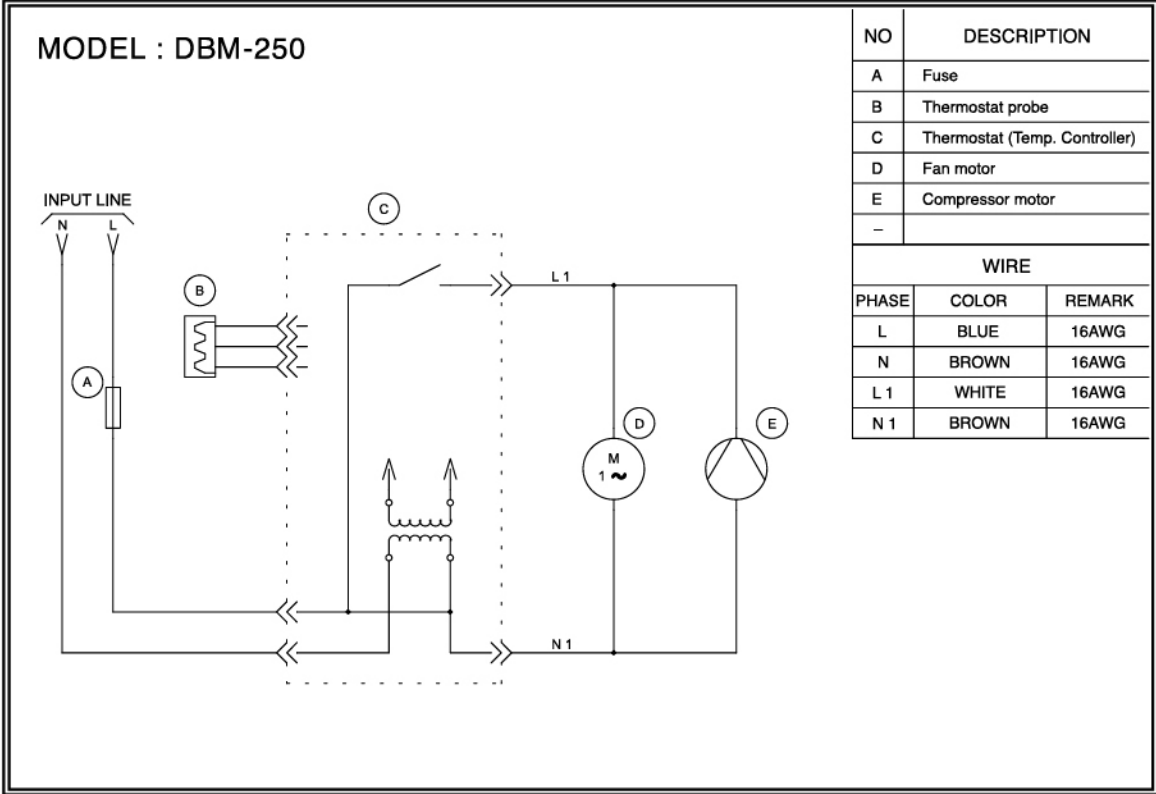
MODEL : DBM-250

INPUT LINE
N
L

A
B
C
D
E

L 1
N 1

M
1 ~

| NO | DESCRIPTION |
|---|---|
| A | Fuse |
| B | Thermostat probe |
| C | Thermostat (Temp. Controller) |
| D | Fan motor |
| E | Compressor motor |
| – | |

WIRE

| PHASE | COLOR | REMARK |
|---|---|---|
| L | BLUE | 16AWG |
| N | BROWN | 16AWG |
| L 1 | WHITE | 16AWG |
| N 1 | BROWN | 16AWG |